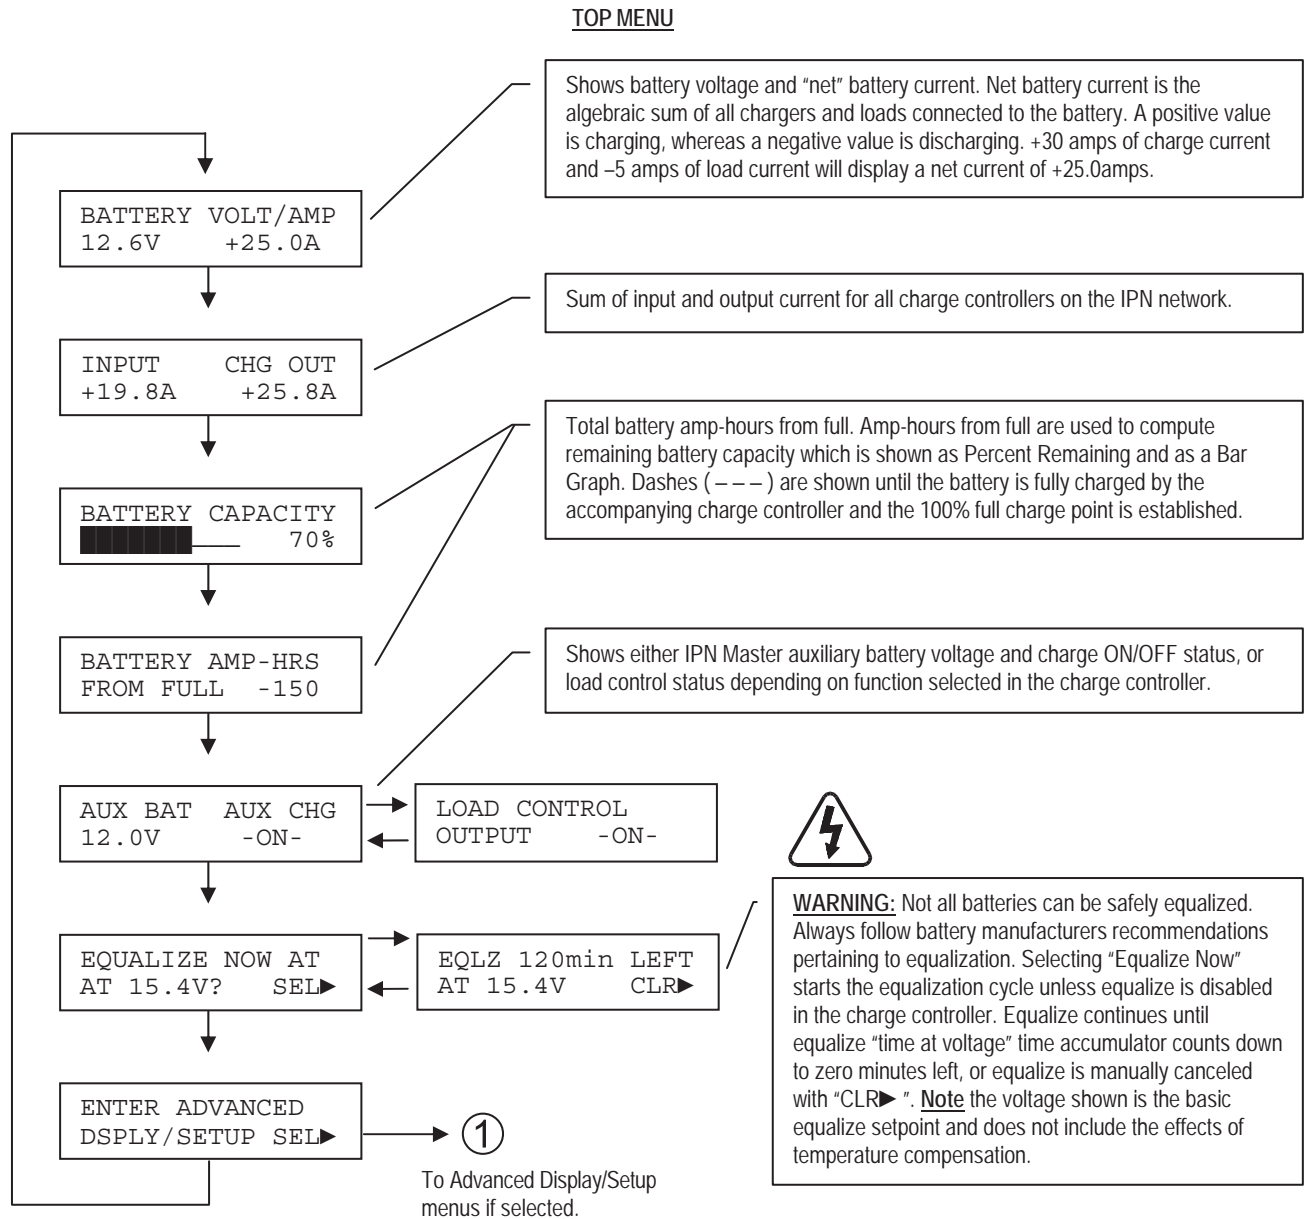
TOP MENU

Shows battery voltage and "net" battery current. Net battery current is the algebraic sum of all chargers and loads connected to the battery. A positive value is charging, whereas a negative value is discharging. +30 amps of charge current and –5 amps of load current will display a net current of +25.0amps.

BATTERY VOLT/AMP
12.6V +25.0A

Sum of input and output current for all charge controllers on the IPN network.

INPUT CHG OUT
+19.8A +25.8A

Total battery amp-hours from full. Amp-hours from full are used to compute remaining battery capacity which is shown as Percent Remaining and as a Bar Graph. Dashes (– – –) are shown until the battery is fully charged by the accompanying charge controller and the 100% full charge point is established.

BATTERY CAPACITY
70%

BATTERY AMP-HRS
FROM FULL -150

Shows either IPN Master auxiliary battery voltage and charge ON/OFF status, or load control status depending on function selected in the charge controller.

AUX BAT AUX CHG
12.0V -ON-

LOAD CONTROL
OUTPUT -ON-

EQUALIZE NOW AT
AT 15.4V? SEL►

EQLZ 120min LEFT
AT 15.4V CLR►

WARNING: Not all batteries can be safely equalized. Always follow battery manufacturers recommendations pertaining to equalization. Selecting "Equalize Now" starts the equalization cycle unless equalize is disabled in the charge controller. Equalize continues until equalize "time at voltage" time accumulator counts down to zero minutes left, or equalize is manually canceled with "CLR► ". Note the voltage shown is the basic equalize setpoint and does not include the effects of temperature compensation.

ENTER ADVANCED
DSPLY/SETUP SEL►

1

To Advanced Display/Setup menus if selected.